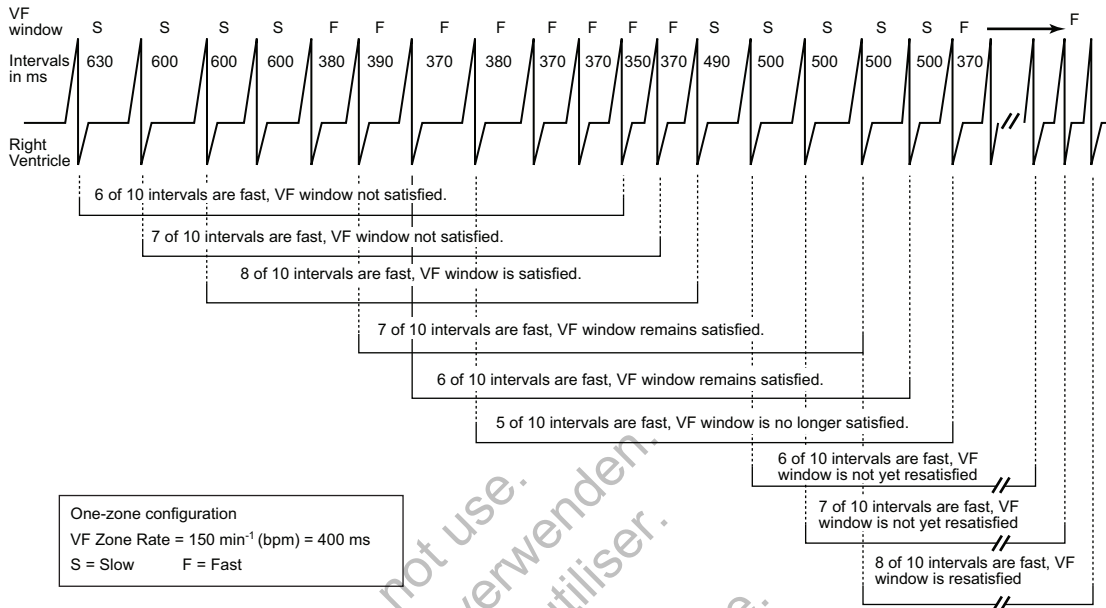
VF window S S S S F F F F F F F F S S S S S F F

Intervals in ms 630 600 600 600 380 390 370 380 370 370 350 370 490 500 500 500 500 370

Right Ventricle

6 of 10 intervals are fast, VF window not satisfied.

7 of 10 intervals are fast, VF window not satisfied.

8 of 10 intervals are fast, VF window is satisfied.

7 of 10 intervals are fast, VF window remains satisfied.

6 of 10 intervals are fast, VF window remains satisfied.

5 of 10 intervals are fast, VF window is no longer satisfied.

6 of 10 intervals are fast, VF window is not yet resatisfied

7 of 10 intervals are fast, VF window is not yet resatisfied

8 of 10 intervals are fast, VF window is resatisfied

One-zone configuration
VF Zone Rate = 150 min$^{-1}$ (bpm) = 400 ms
S = Slow F = Fast

not use. verwenden. utiliser.